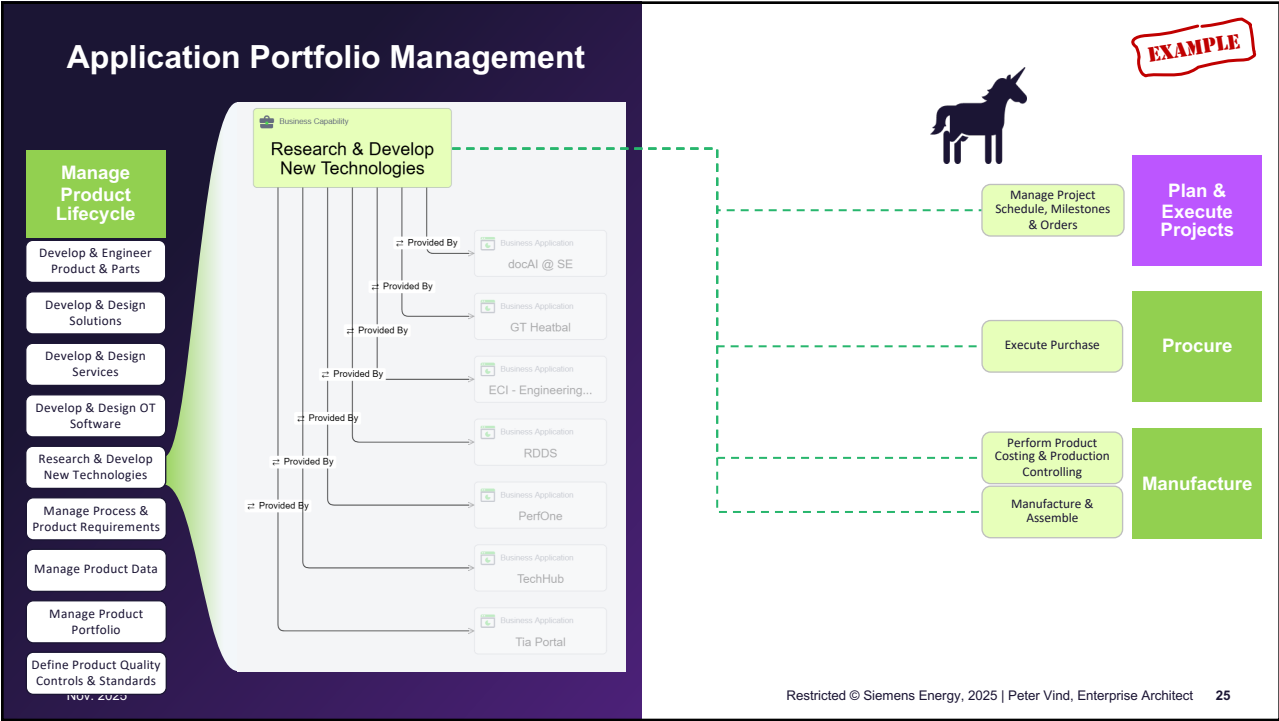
Application Portfolio Management

EXAMPLE

Manage Product Lifecycle

Develop & Engineer Product & Parts

Develop & Design Solutions

Develop & Design Services

Develop & Design OT Software

Research & Develop New Technologies

Manage Process & Product Requirements

Manage Product Data

Manage Product Portfolio

Define Product Quality Controls & Standards

Nov. 2025

Business Capability

Research & Develop New Technologies

⇄ Provided By

⇄ Provided By

⇄ Provided By

⇄ Provided By

⇄ Provided By

⇄ Provided By

⇄ Provided By

Business Application
docAI @ SE

Business Application
GT Heatbal

Business Application
ECI - Engineering...

Business Application
RDDS

Business Application
PerfOne

Business Application
TechHub

Business Application
Tia Portal

Manage Project Schedule, Milestones & Orders

Plan & Execute Projects

Execute Purchase

Procure

Perform Product Costing & Production Controlling

Manufacture & Assemble

Manufacture

Restricted © Siemens Energy, 2025 | Peter Vind, Enterprise Architect 25